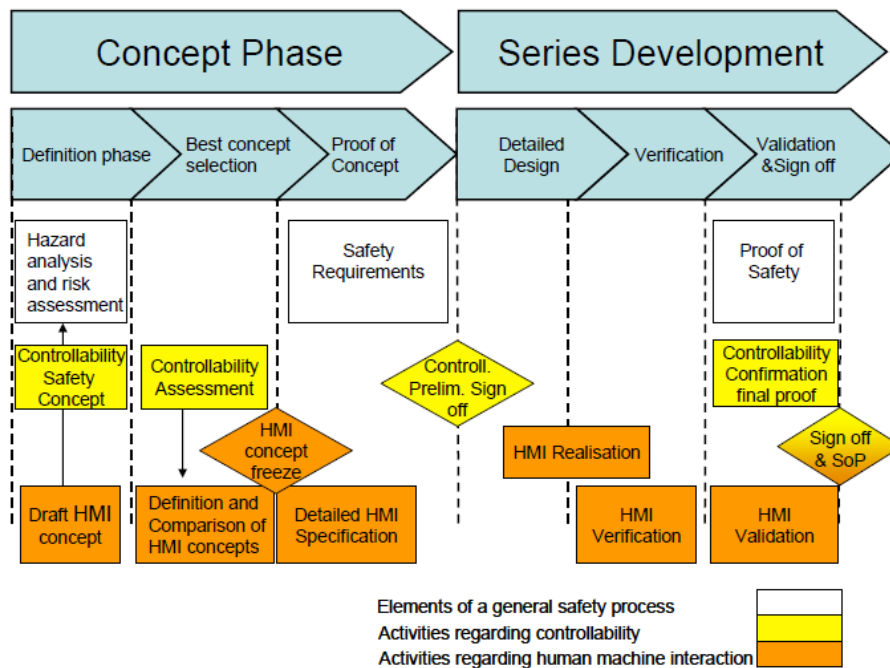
Concept Phase

Series Development

Definition phase

Best concept selection

Proof of Concept

Detailed Design

Verification

Validation &Sign off

Hazard analysis and risk assessment

Safety Requirements

Proof of Safety

Controllability Safety Concept

Controllability Assessment

Controll. Prelim. Sign off

Controllability Confirmation final proof

HMI concept freeze

HMI Realisation

Sign off & SoP

Draft HMI concept

Definition and Comparison of HMI concepts

Detailed HMI Specification

HMI Verification

HMI Validation

Elements of a general safety process

Activities regarding controllability

Activities regarding human machine interaction